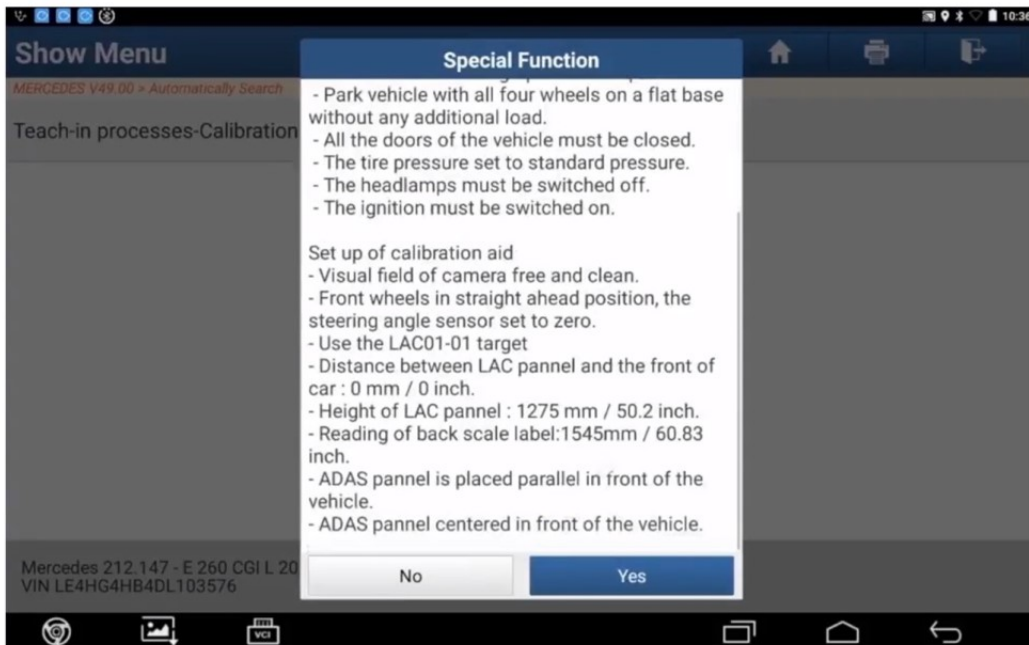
10:36

Show Menu

MERCEDES V49.00 > Automatically Search

Teach-in processes-Calibration

Special Function

- Park vehicle with all four wheels on a flat base without any additional load.
- All the doors of the vehicle must be closed.
- The tire pressure set to standard pressure.
- The headlamps must be switched off.
- The ignition must be switched on.

Set up of calibration aid
- Visual field of camera free and clean.
- Front wheels in straight ahead position, the steering angle sensor set to zero.
- Use the LAC01-01 target
- Distance between LAC pannel and the front of car : 0 mm / 0 inch.
- Height of LAC pannel : 1275 mm / 50.2 inch.
- Reading of back scale label:1545mm / 60.83 inch.
- ADAS pannel is placed parallel in front of the vehicle.
- ADAS pannel centered in front of the vehicle.

No

Yes

Mercedes 212.147 - E 260 CGI L 20
VIN LE4HG4HB4DL103576

VCI